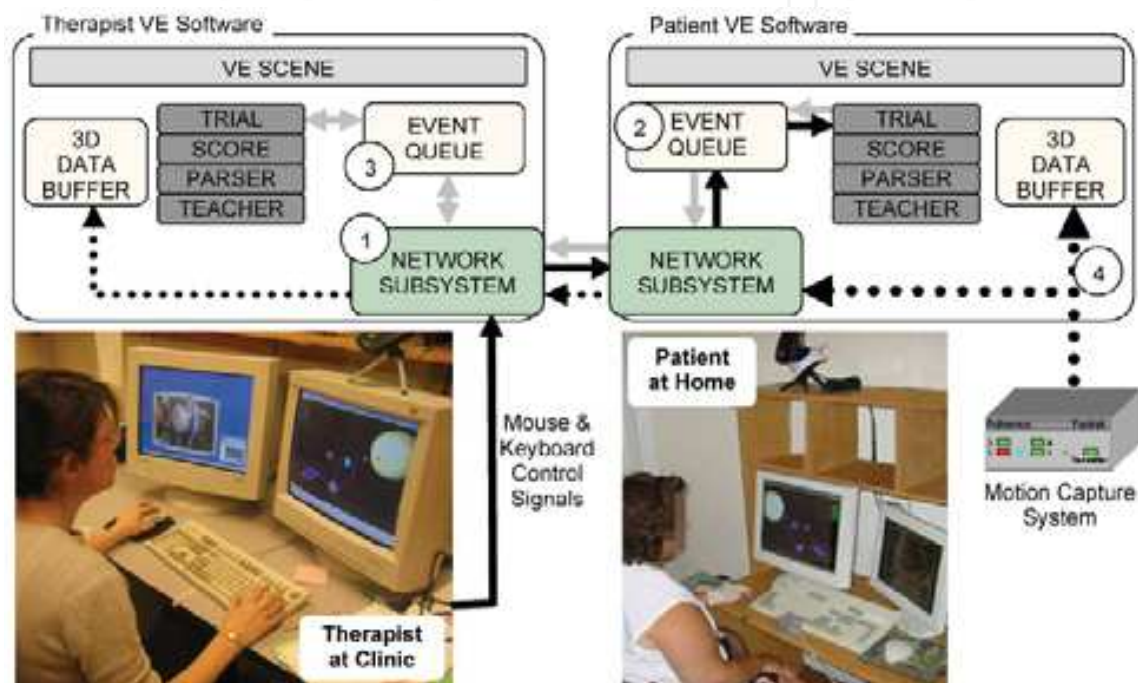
Therapist VE Software

VE SCENE

3D DATA BUFFER

TRIAL
SCORE
PARSER
TEACHER

3

EVENT QUEUE

1

NETWORK SUBSYSTEM

Patient VE Software

VE SCENE

2

EVENT QUEUE

TRIAL
SCORE
PARSER
TEACHER

3D DATA BUFFER

NETWORK SUBSYSTEM

4

Mouse & Keyboard Control Signals

Patient at Home

Motion Capture System

Therapist at Clinic